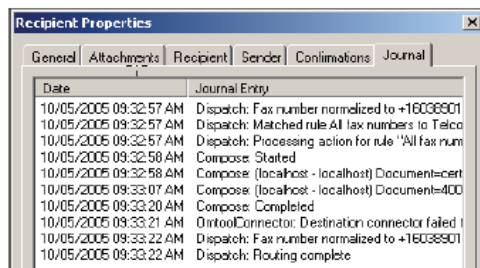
Recipient Properties

General | Attachments | Recipient | Sender | Confirmations | Journal

| Date | Journal Entry |
|---|---|
| 10/05/2005 09:32:57 AM | Dispatch: Fax number normalized to +16038901 |
| 10/05/2005 09:32:57 AM | Dispatch: Matched rule All fax numbers to Telco |
| 10/05/2005 09:32:57 AM | Dispatch: Processing action for rule "All fax num |
| 10/05/2005 09:32:58 AM | Compose: Started |
| 10/05/2005 09:32:58 AM | Compose: (localhost - localhost) Document=cert |
| 10/05/2005 09:33:07 AM | Compose: (localhost - localhost) Document=400 |
| 10/05/2005 09:33:20 AM | Compose: Completed |
| 10/05/2005 09:33:21 AM | OmtoolConnector: Destination connector failed t |
| 10/05/2005 09:33:22 AM | Dispatch: Fax number normalized to +16038901 |
| 10/05/2005 09:33:22 AM | Dispatch: Routing complete |